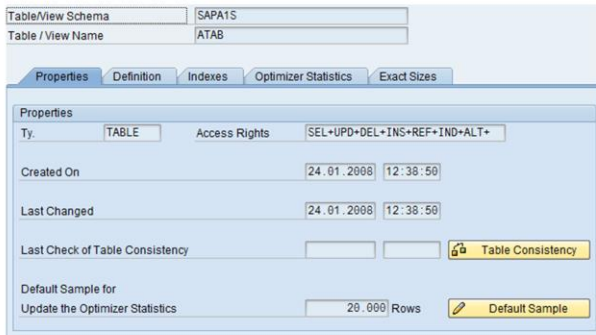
Table/View Schema SAPA1S
Table / View Name ATAB

Properties | Definition | Indexes | Optimizer Statistics | Exact Sizes

Properties
Ty. TABLE Access Rights SEL+UPD+DEL+INS+REF+IND+ALT+

Created On 24.01.2008 12:38:50

Last Changed 24.01.2008 12:38:50

Last Check of Table Consistency Table Consistency

Default Sample for
Update the Optimizer Statistics 20.000 Rows Default Sample